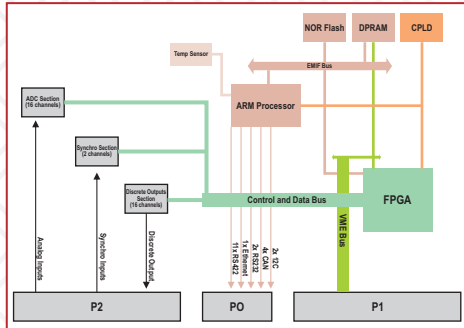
NOR Flash
DPRAM
CPLD
Temp Sensor
EMIF Bus
ADC Section (16 channels)
ARM Processor
Synchro Section (2 channels)
Discrete Outputs Section (16 channels)
Control and Data Bus
FPGA
VME Bus
Analog Inputs
Synchro Inputs
Discrete Outputs
11x RS 422
1x Ethernet
2x RS232
4x CAN
2x I2C
P2
PO
P1